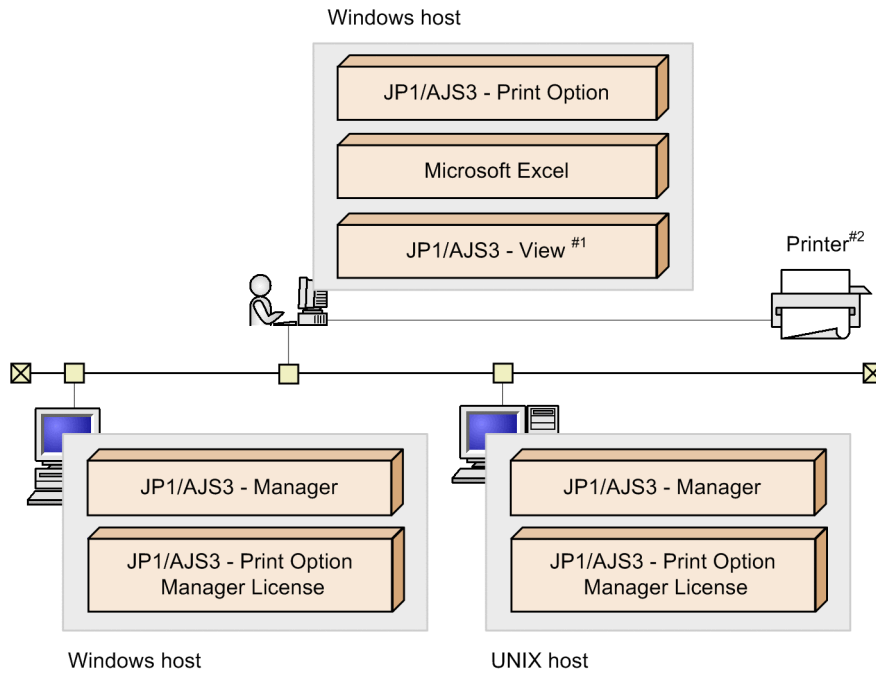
Windows host

JP1/AJS3 - Print Option

Microsoft Excel

JP1/AJS3 - View $^{\#1}$

Printer$^{\#2}$

JP1/AJS3 - Manager

JP1/AJS3 - Print Option Manager License

JP1/AJS3 - Manager

JP1/AJS3 - Print Option Manager License

Windows host

UNIX host